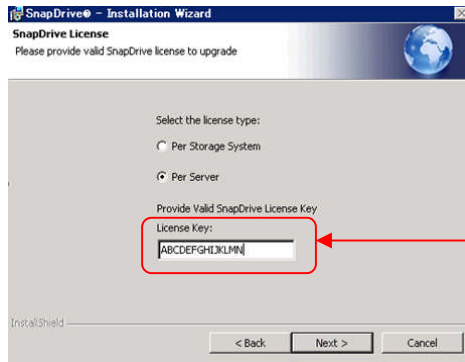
SnapDrive® - Installation Wizard

SnapDrive License

Please provide valid SnapDrive license to upgrade

Select the license type:

Per Storage System

Per Server

Provide Valid SnapDrive License Key

License Key:

ABCDEFGHIJKLMN

InstallShield

< Back

Next >